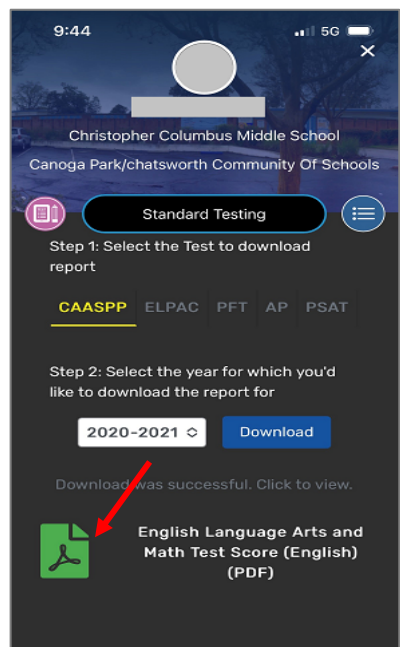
9:44
5G
×

Christopher Columbus Middle School
Canoga Park/chatsworth Community Of Schools

Standard Testing

Step 1: Select the Test to download report

CAASPP ELPAC PFT AP PSAT

Step 2: Select the year for which you'd like to download the report for

2020-2021
Download

Download was successful. Click to view.

English Language Arts and Math Test Score (English) (PDF)